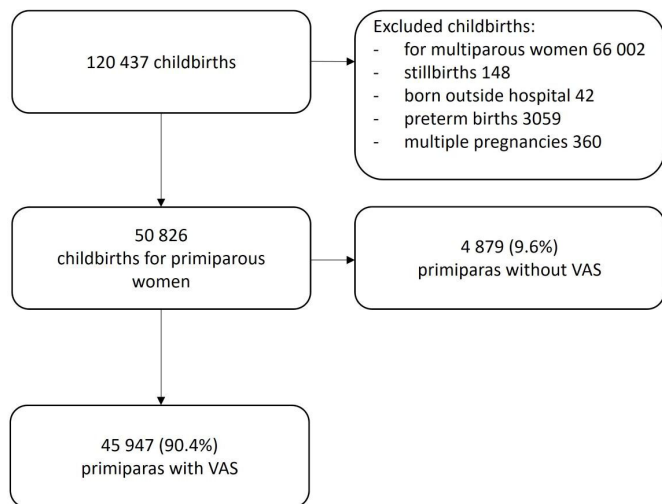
120 437 childbirths

Excluded childbirths:
- for multiparous women 66 002
- stillbirths 148
- born outside hospital 42
- preterm births 3059
- multiple pregnancies 360

50 826
childbirths for primiparous women

4 879 (9.6%)
primiparas without VAS

45 947 (90.4%)
primiparas with VAS